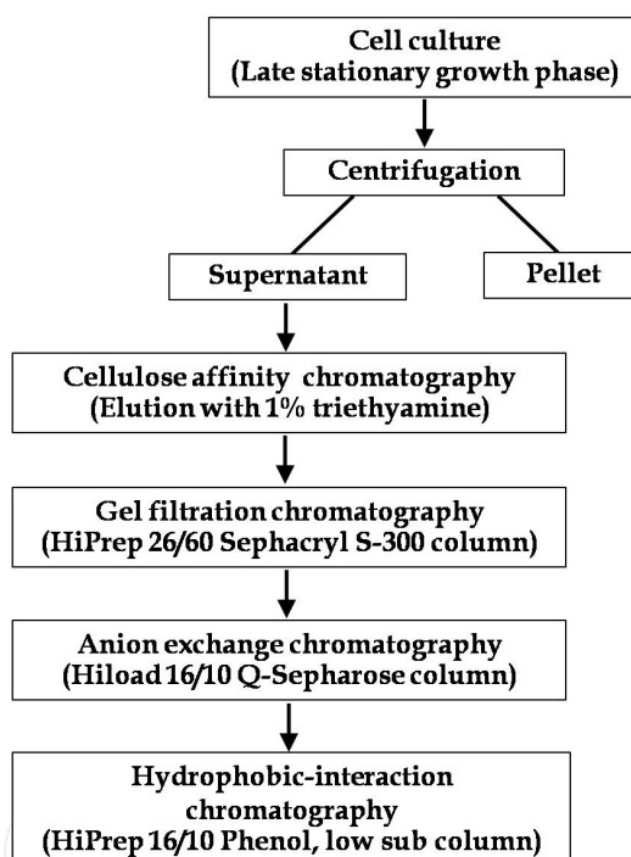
Cell culture
(Late stationary growth phase)

Centrifugation

Supernatant

Pellet

Cellulose affinity chromatography
(Elution with 1% triethyamine)

Gel filtration chromatography
(HiPrep 26/60 Sephacryl S-300 column)

Anion exchange chromatography
(Hiload 16/10 Q-Sepharose column)

Hydrophobic-interaction chromatography
(HiPrep 16/10 Phenol, low sub column)